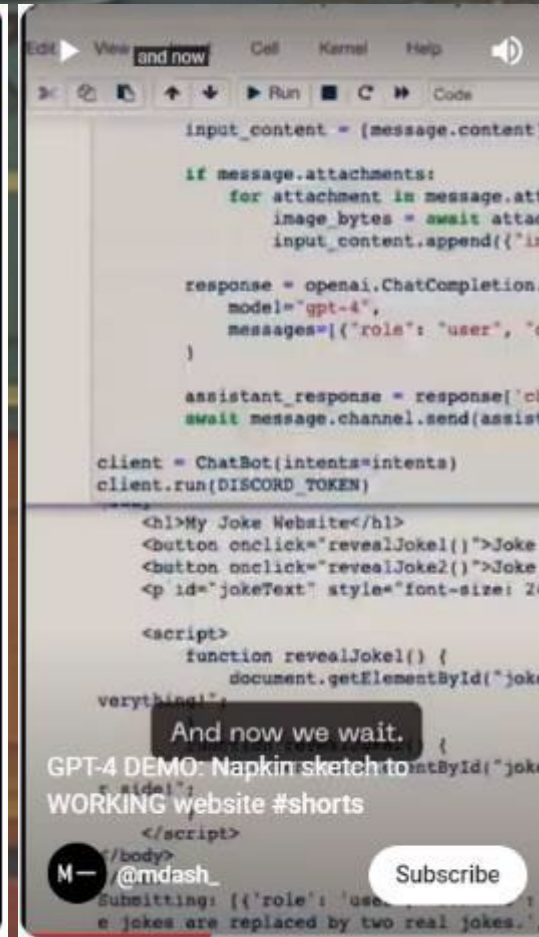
Edit View and now Cell Kernel Help

Run Code

input_content = [message.content]

if message.attachments:
for attachment in message.att
image_bytes = await attac
input_content.append({"i

response = openai.ChatCompletion.
model="gpt-4",
messages=[{"role": "user", "c
)

assistant_response = response['c
await message.channel.send(assist

client = ChatBot(intents=intents)
client.run(DISCORD_TOKEN)

<h1>My Joke Website</h1>
<button onclick="revealJoke1()">Joke
<button onclick="revealJoke2()">Joke
<p id="jokeText" style="font-size: 2

<script>
function revealJoke1() {
document.getElementById("jok
verything!";

And now we wait.

GPT-4 DEMO: Napkin sketch to WORKING website #shorts

entById("jok
r side!";

</script>
</body>

M— @mdash_

Subscribe

Submitting: [{'role': 'use
e jokes are replaced by two real jokes.'